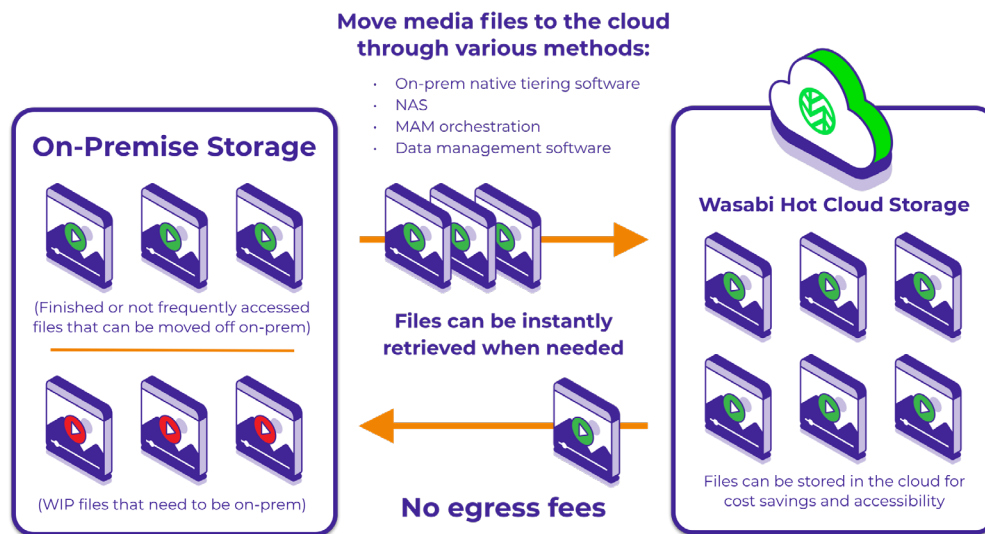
Move media files to the cloud through various methods:

- On-prem native tiering software
- NAS
- MAM orchestration
- Data management software

On-Premise Storage

(Finished or not frequently accessed files that can be moved off on-prem)

(WIP files that need to be on-prem)

Files can be instantly retrieved when needed

No egress fees

Wasabi Hot Cloud Storage

Files can be stored in the cloud for cost savings and accessibility